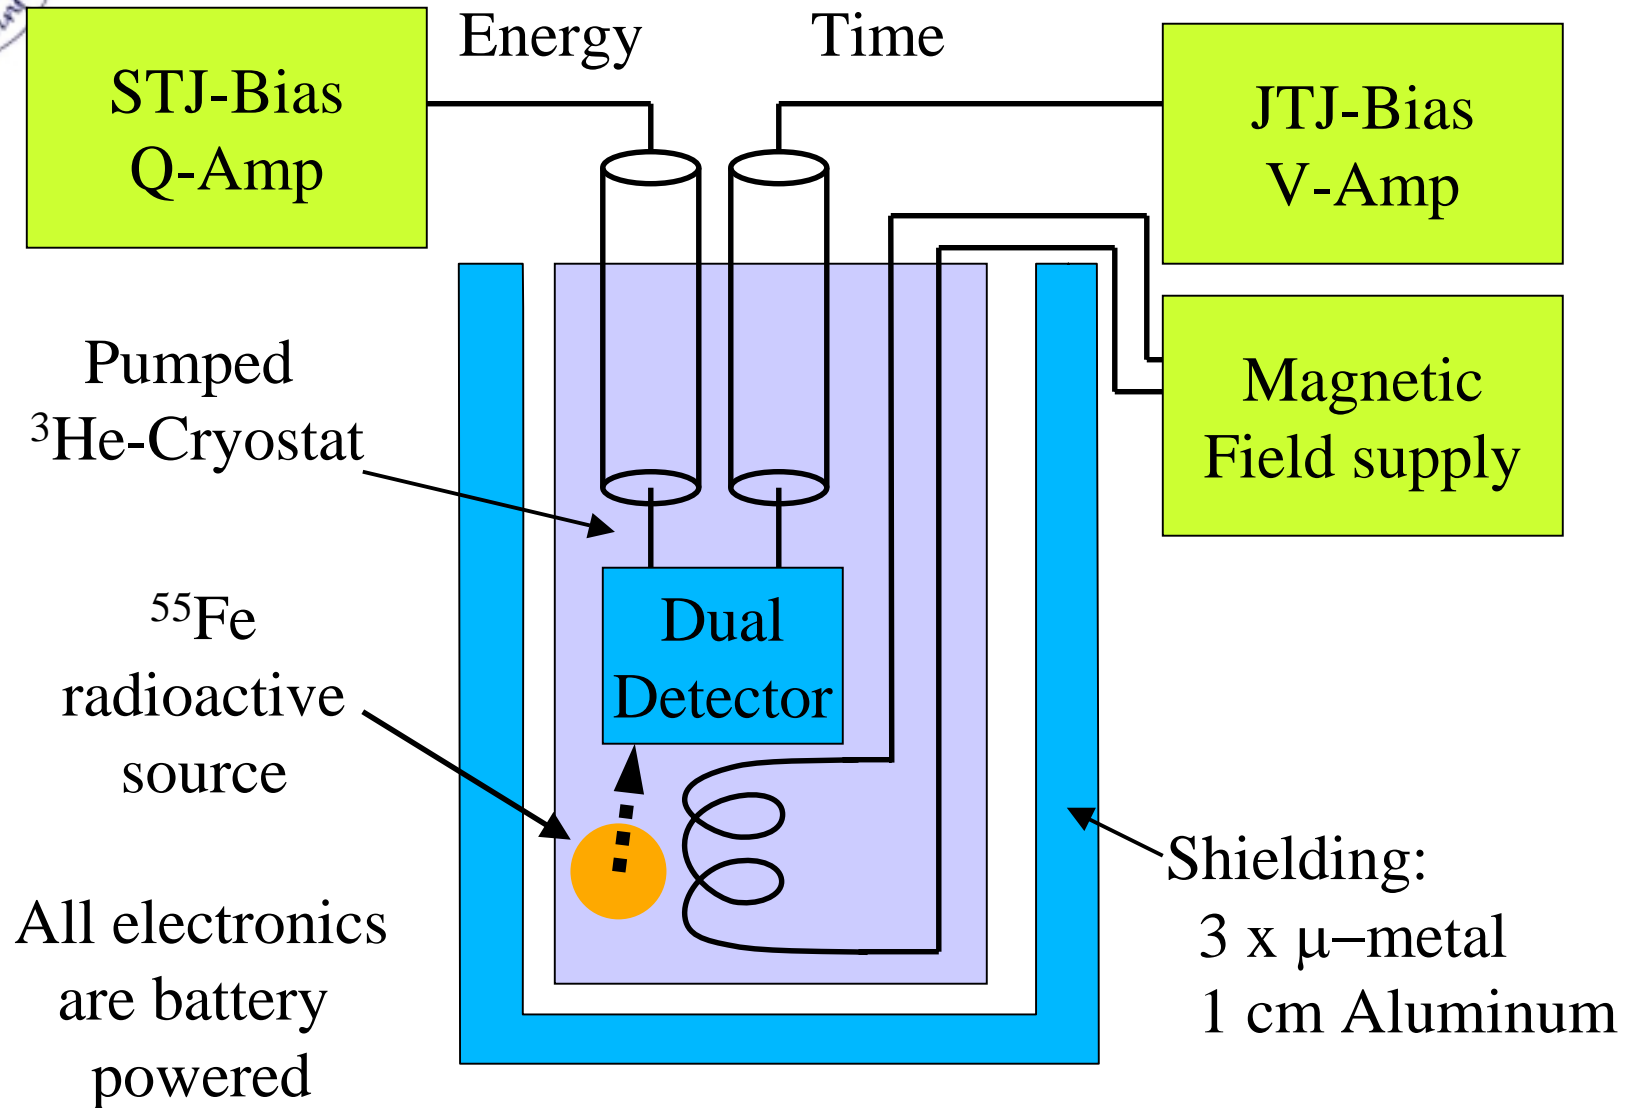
STJ-Bias
Q-Amp

Energy

Time

JTJ-Bias
V-Amp

Magnetic
Field supply

Pumped
$^3$He-Cryostat

$^{55}$Fe
radioactive
source

Dual
Detector

All electronics
are battery
powered

Shielding:
3 x μ–metal
1 cm Aluminum